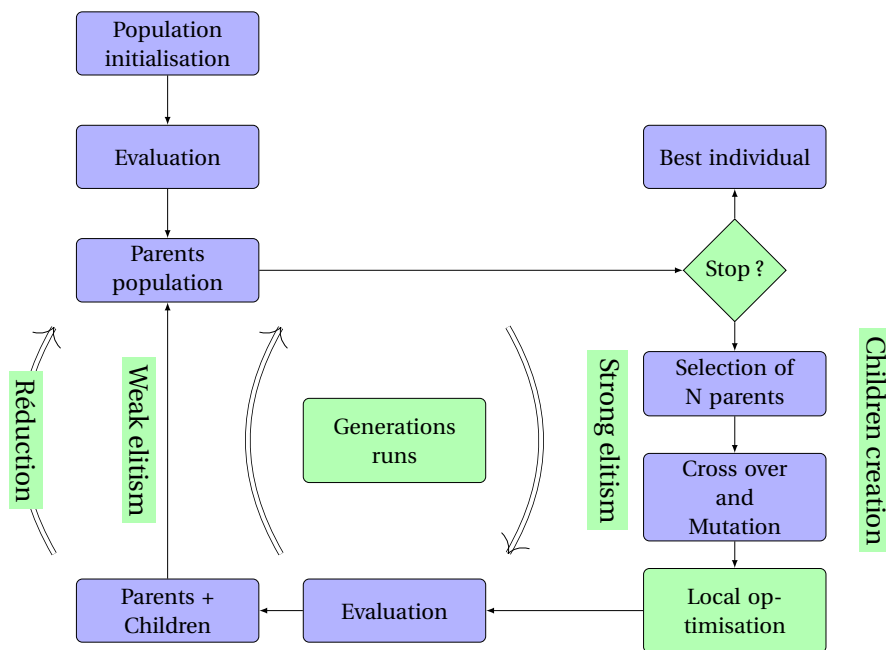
Population initialisation

Evaluation

Parents population

Best individual

Stop ?

Selection of N parents

Cross over and Mutation

Local optimisation

Evaluation

Parents + Children

Réduction

Weak elitism

Generations runs

Strong elitism

Children creation